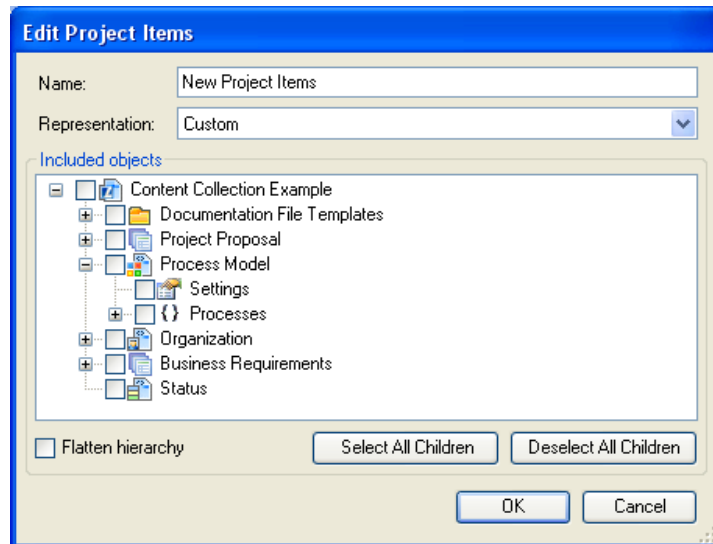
Edit Project Items

Name: New Project Items

Representation: Custom

Included objects

Content Collection Example
Documentation File Templates
Project Proposal
Process Model
Settings
{} Processes
Organization
Business Requirements
Status

Flatten hierarchy

Select All Children

Deselect All Children

OK

Cancel